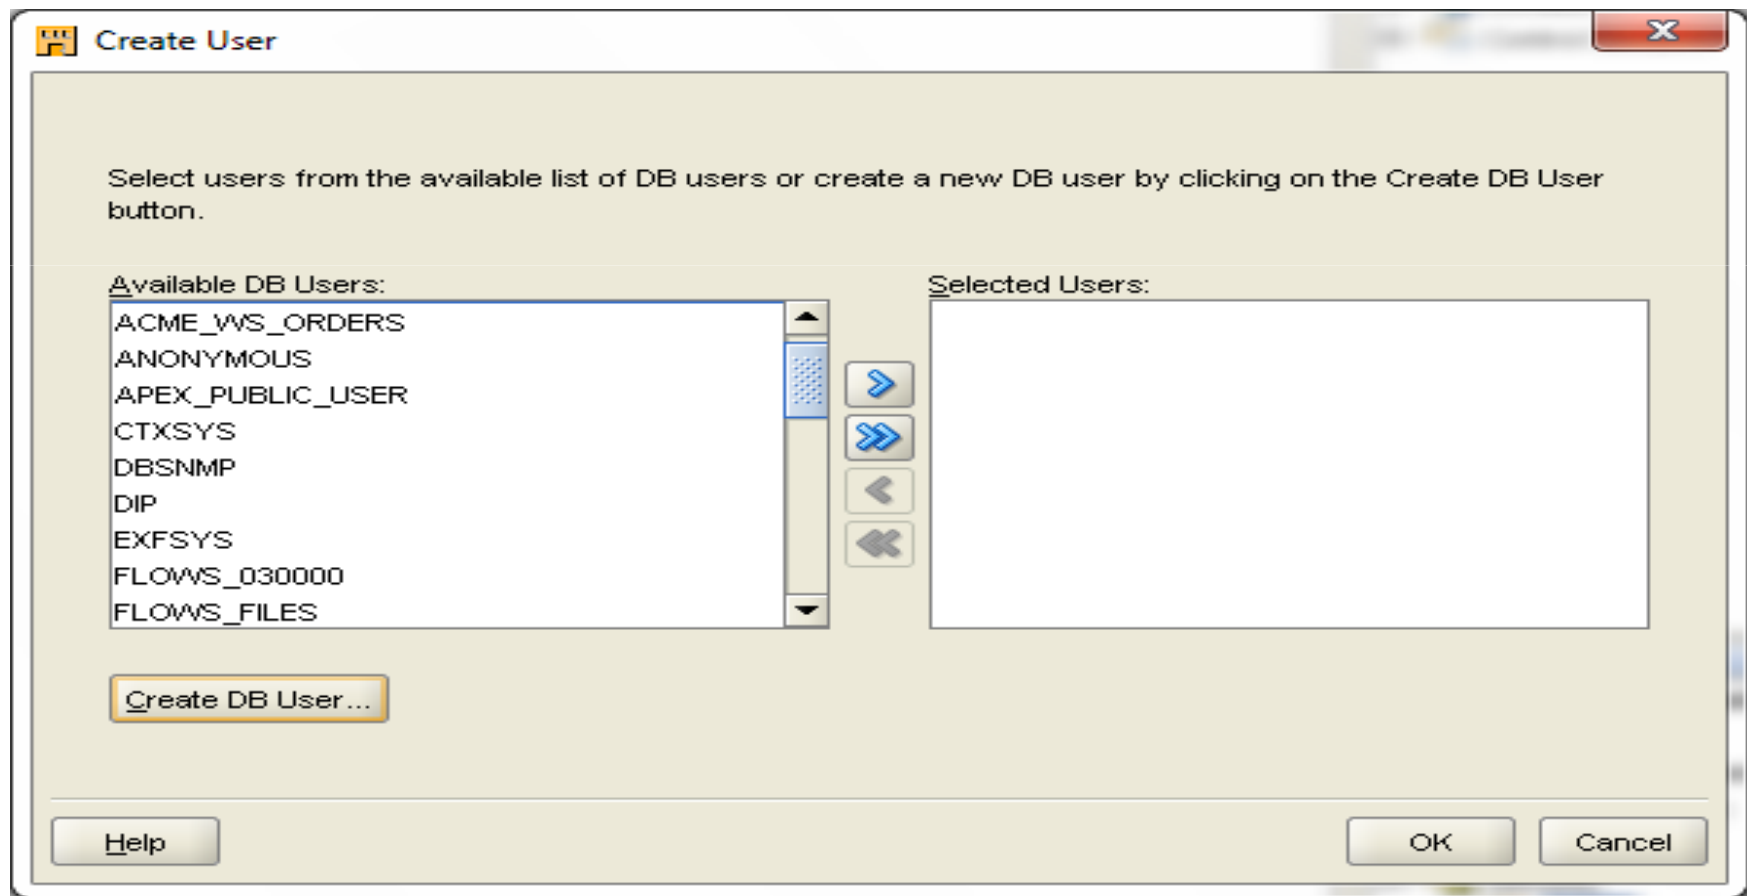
Create User

Select users from the available list of DB users or create a new DB user by clicking on the Create DB User button.

Available DB Users:

ACME_WS_ORDERS
ANONYMOUS
APEX_PUBLIC_USER
CTXSYS
DBSNMP
DIP
EXFSYS
FLOWS_030000
FLOWS_FILES

Selected Users:

Create DB User...

Help

OK

Cancel